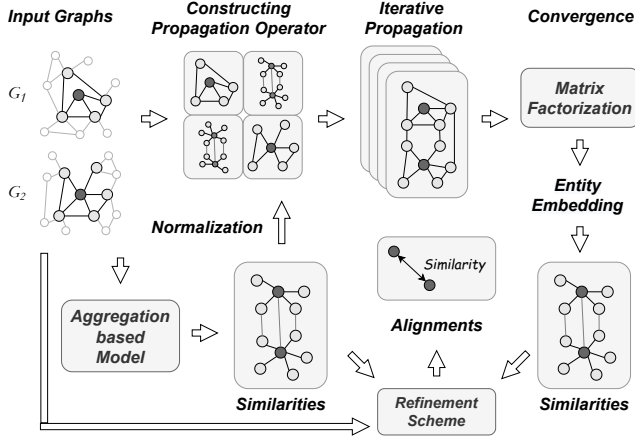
Input Graphs

Constructing Propagation Operator

Iterative Propagation

Convergence

$G_1$

$G_2$

Matrix Factorization

Entity Embedding

Normalization

Similarity

Aggregation based Model

Alignments

Similarities

Refinement Scheme

Similarities